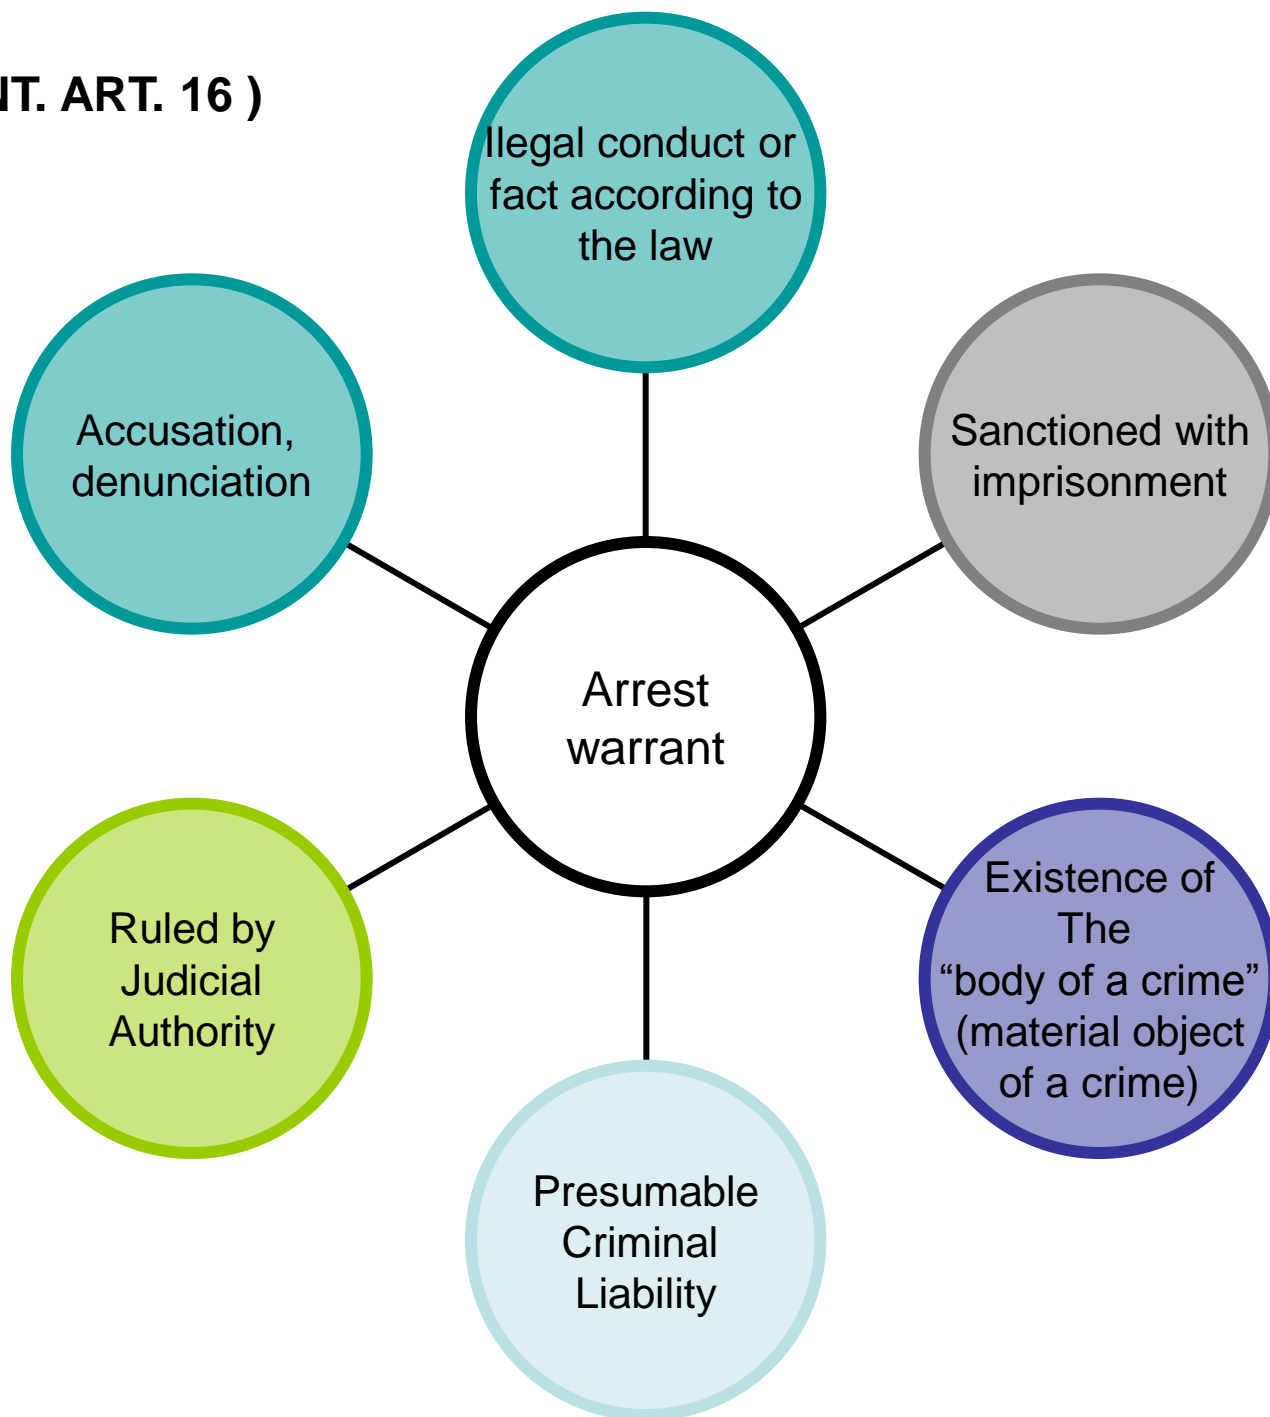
IT. ART. 16 )

llegal conduct or fact according to the law

Accusation, denunciation

Sanctioned with imprisonment

Arrest warrant

Ruled by Judicial Authority

Existence of The “body of a crime” (material object of a crime)

Presumable Criminal Liability